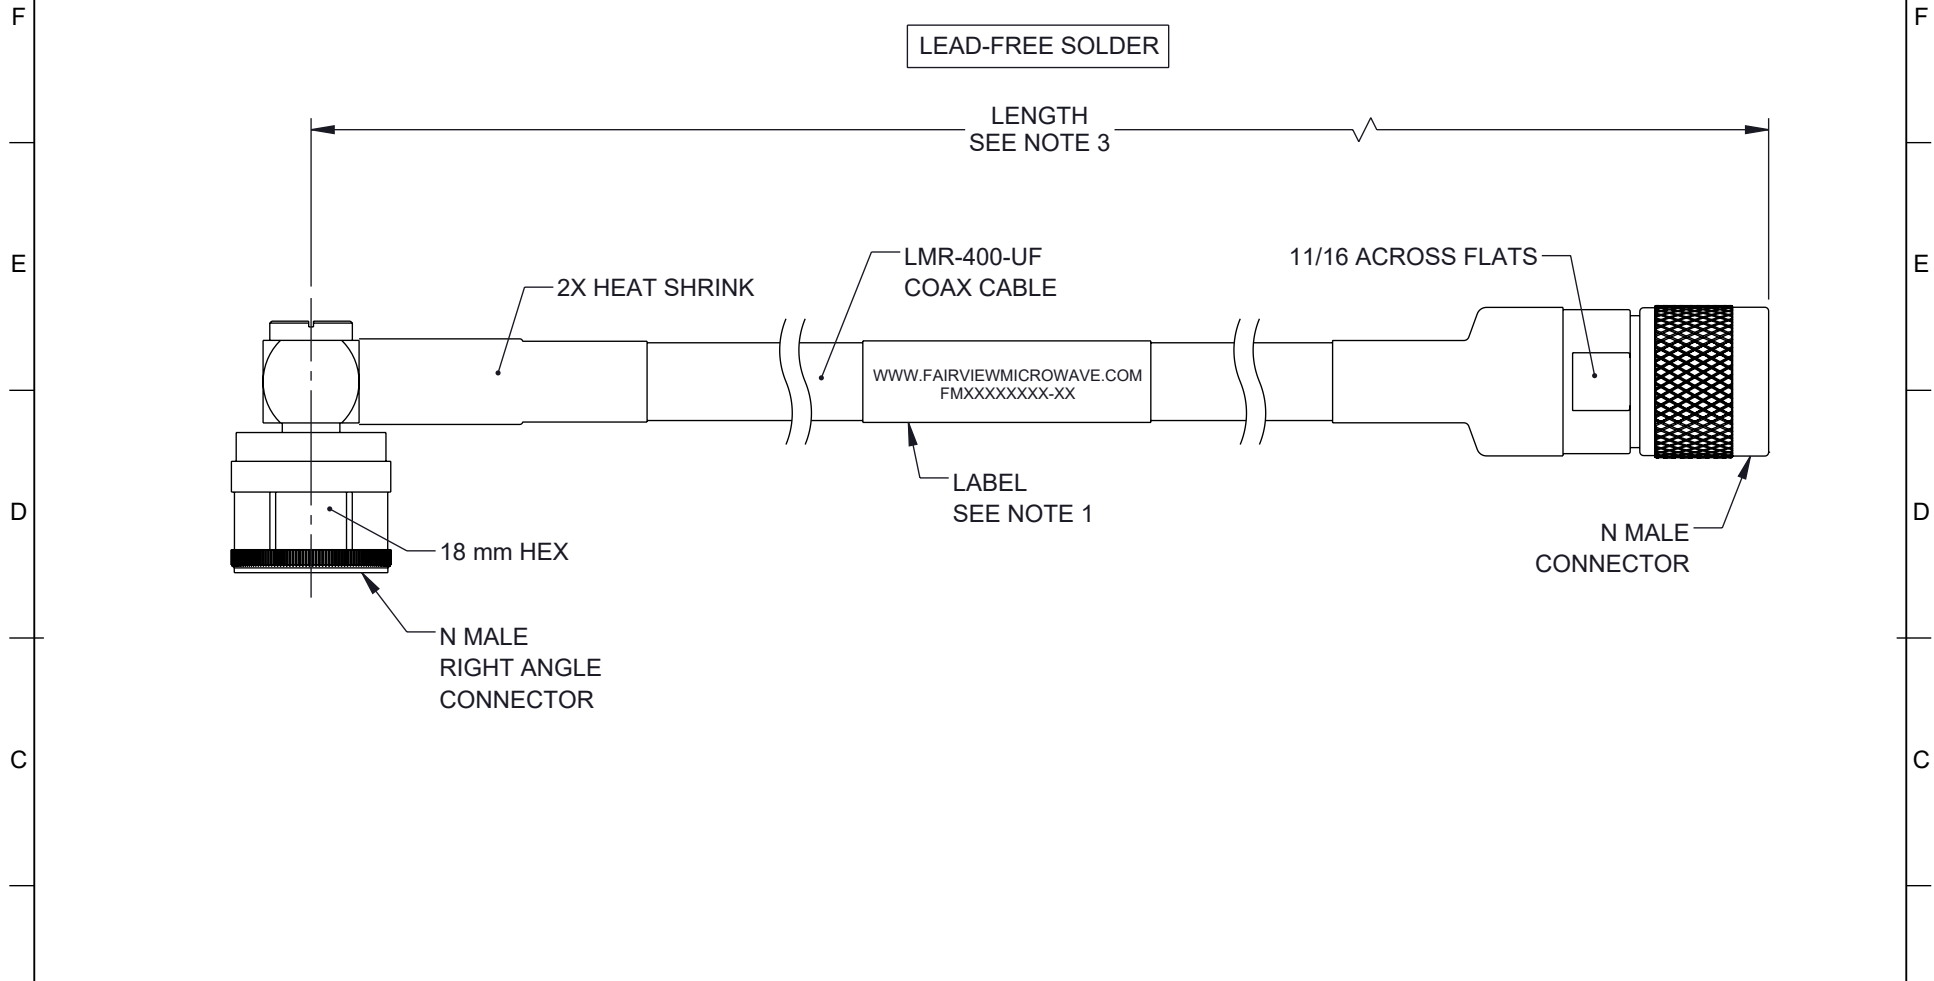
F

LEAD-FREE SOLDER

LENGTH
SEE NOTE 3

E

2X HEAT SHRINK

LMR-400-UF
COAX CABLE

11/16 ACROSS FLATS

WWW.FAIRVIEWMICROWAVE.COM
FMXXXXXXXX-XX

D

LABEL
SEE NOTE 1

18 mm HEX

N MALE
CONNECTOR

N MALE
RIGHT ANGLE
CONNECTOR

C

F

E

D

C